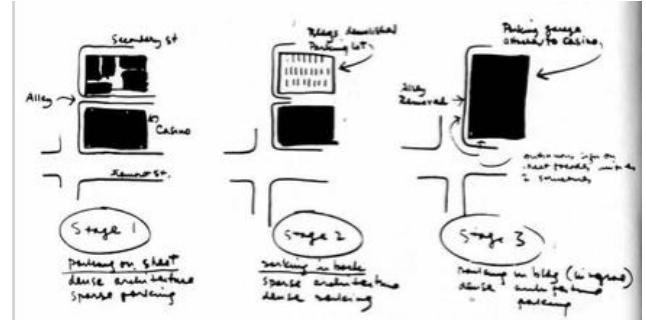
Secondary St

Alley

Casino

Xxxxxx St.

Stage 1

Parking on street
dense architecture
sparse parking

Bldgs demolished
Parking lot

Stage 2

parking in back
sparse architecture
dense parking

Parking garage attached to casino

Alley Removed

entrance info on "Main" facade, visible to 2 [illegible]

Stage 3

Parking in bldg (Singular)
dense architecture and parking